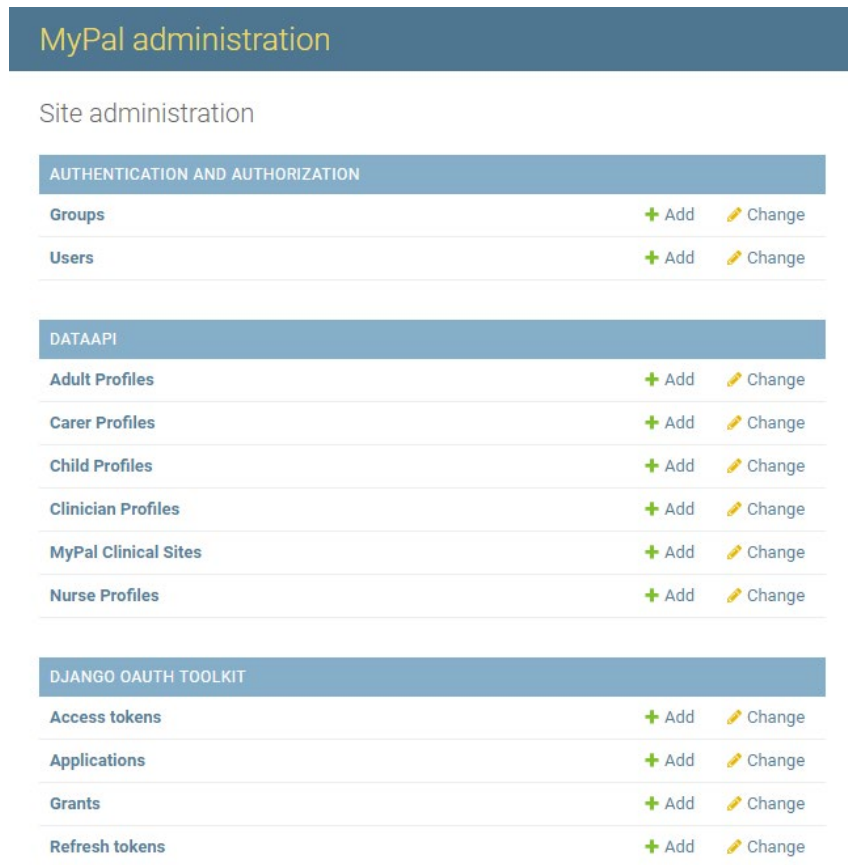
MyPal administration

Site administration

| AUTHENTICATION AND AUTHORIZATION | | |
|---|---|---|
| Groups | + Add | Change |
| Users | + Add | Change |

| DATAAPI | | |
|---|---|---|
| Adult Profiles | + Add | Change |
| Carer Profiles | + Add | Change |
| Child Profiles | + Add | Change |
| Clinician Profiles | + Add | Change |
| MyPal Clinical Sites | + Add | Change |
| Nurse Profiles | + Add | Change |

| DJANGO OAUTH TOOLKIT | | |
|---|---|---|
| Access tokens | + Add | Change |
| Applications | + Add | Change |
| Grants | + Add | Change |
| Refresh tokens | + Add | Change |